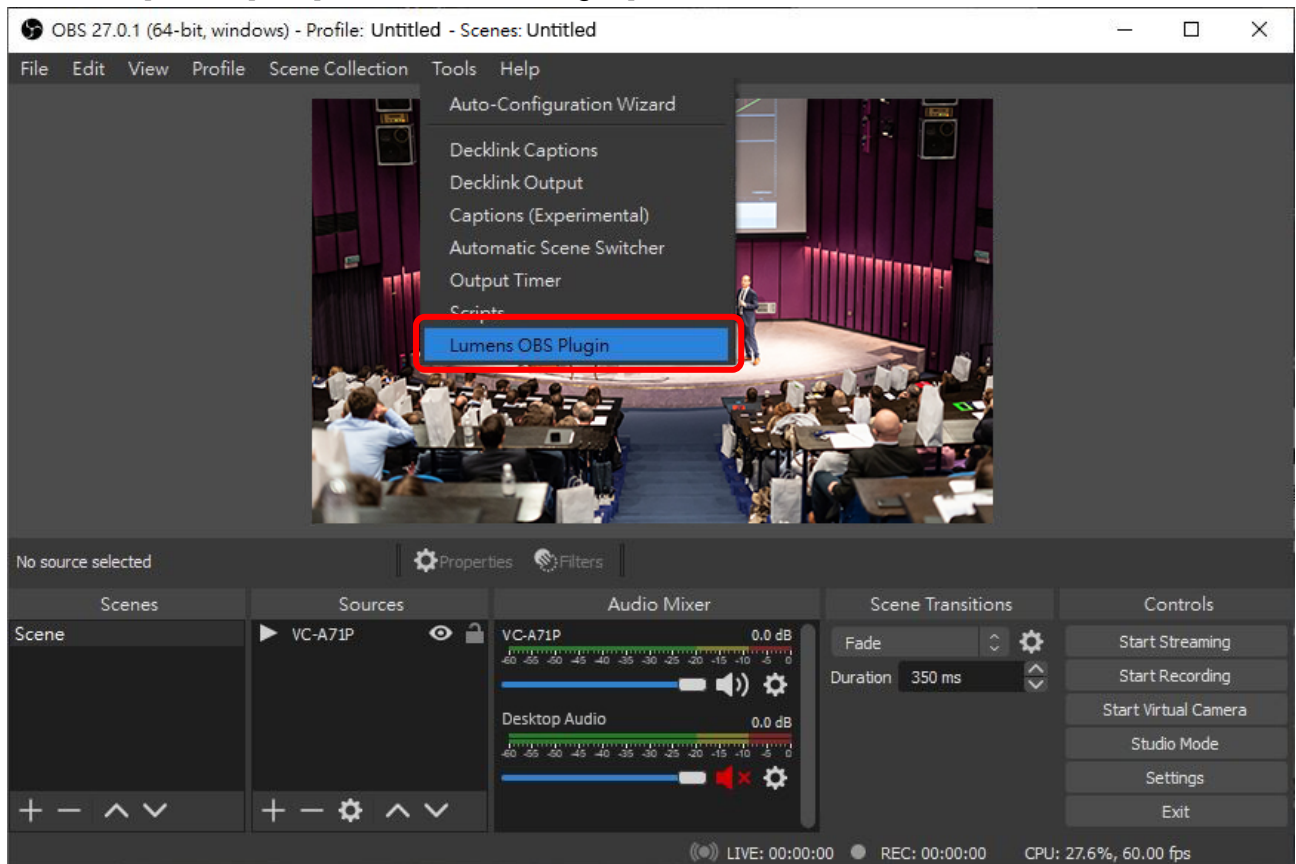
OBS 27.0.1 (64-bit, windows) - Profile: Untitled - Scenes: Untitled

File Edit View Profile Scene Collection Tools Help

Auto-Configuration Wizard
Decklink Captions
Decklink Output
Captions (Experimental)
Automatic Scene Switcher
Output Timer
Scripts
Lumens OBS Plugin

No source selected
Properties Filters

Scenes
Scene

Sources
VC-A71P

Audio Mixer
VC-A71P 0.0 dB
-60 -55 -50 -45 -40 -35 -30 -25 -20 -15 -10 -5 0
Desktop Audio 0.0 dB
-60 -55 -50 -45 -40 -35 -30 -25 -20 -15 -10 -5 0

Scene Transitions
Fade
Duration 350 ms

Controls
Start Streaming
Start Recording
Start Virtual Camera
Studio Mode
Settings
Exit

LIVE: 00:00:00 REC: 00:00:00 CPU: 27.6%, 60.00 fps